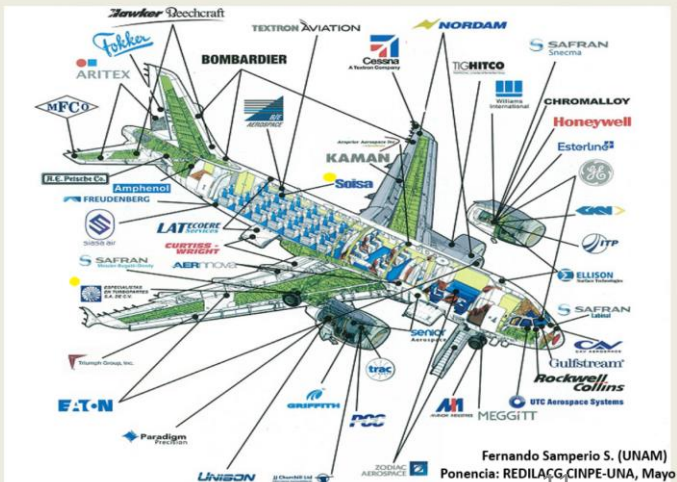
Hawker Beechcraft
Fokker
ARITEX
MFCO
BOMBARDIER
TEXTRON AVIATION
NORDAM
Cessna
A Textron Company
TIGHITCO
SAFRAN
Snecma
Williams International
CHROMALLOY
Honeywell
Esterline
GE
GKN
ITP
ELLISON
Surface Technologies
SAFRAN
Labinal
CAV
Gulfstream
Rockwell Collins
UTC Aerospace Systems
MEGGITT
Senior Aerospace
trac
PCC
GRIFFITH
ZODIAC AEROSPACE
J.J. Churchill Ltd
UNISON
Paradigm Precision
EATON
Triumph Group, Inc.
SAFRAN
Messier-Bugatti-Dowty
ESPECIALISTAS EN TURBOPARTES S.A. DE C.V.
Sissa air
FREUDENBERG
Amphenol
R.E. Petsche Co.
LATECOERE
CURTISS-WRIGHT
AERNNOVA
Soisa
KAMAN
Fernando Samperio S. (UNAM)
Ponencia: REDILACG CINPE-UNA, Mayo